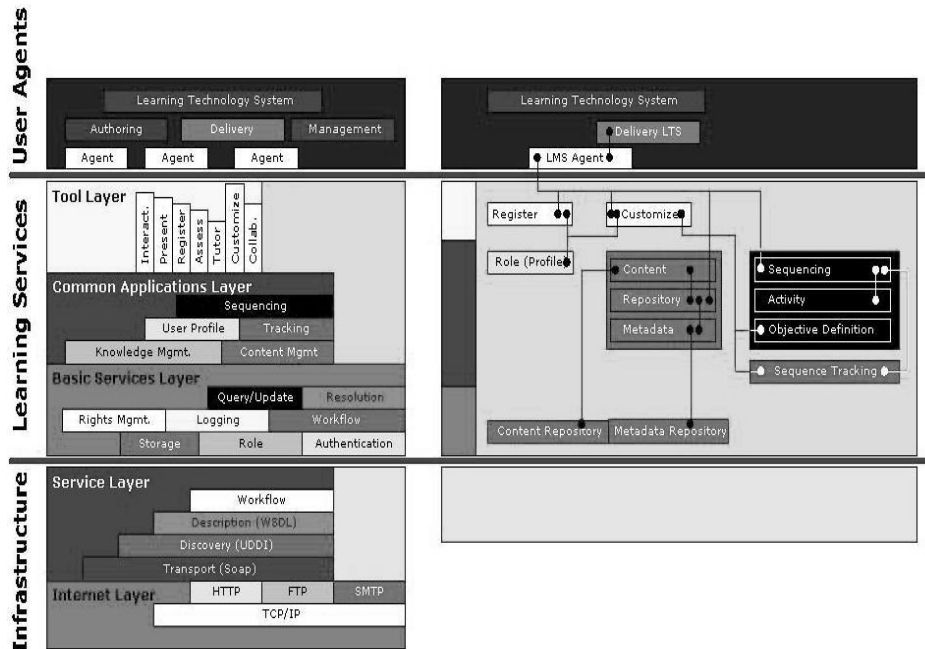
User Agents

Learning Technology System
Authoring
Delivery
Management
Agent
Agent
Agent

Learning Technology System
Delivery LTS
LMS Agent

Learning Services

Tool Layer
Interact.
Present
Register
Assess
Tutor
Customize
Collab.

Common Applications Layer
Sequencing
User Profile
Tracking
Knowledge Mgmt.
Content Mgmt

Basic Services Layer
Query/Update
Resolution
Rights Mgmt.
Logging
Workflow
Storage
Role
Authentication

Register
Customize
Role (Profile)
Content
Repository
Metadata
Sequencing
Activity
Objective Definition
Sequence Tracking
Content Repository
Metadata Repository

Infrastructure

Service Layer
Workflow
Description (WSDL)
Discovery (UDDI)
Transport (Soap)
Internet Layer
HTTP
FTP
SMTP
TCP/IP